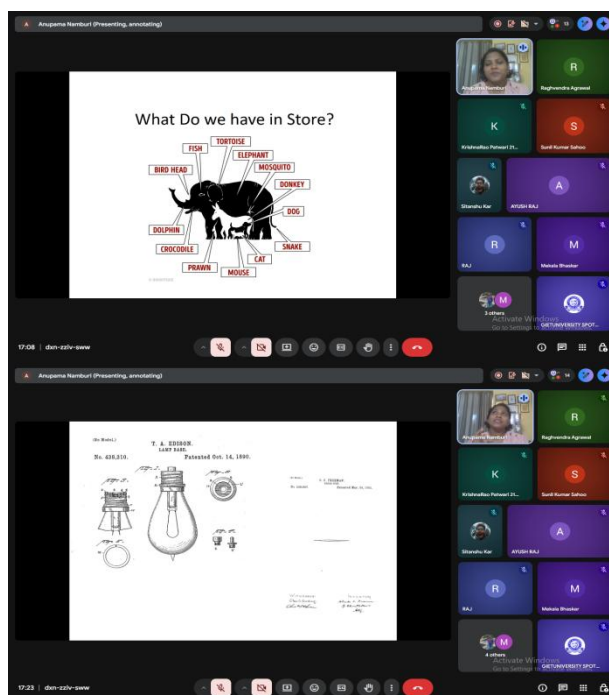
Anupama Namburi (Presenting, annotating)

What Do we have in Store?

TORTOISE
FISH
ELEPHANT
BIRD HEAD
MOSQUITO
DONKEY
DOG
DOLPHIN
CROCODILE
SNAKE
CAT
PRAWN
MOUSE

Anupama Namburi
R
Raghvendra Agrawal
K
Krishnaditya Patwari 21...
S
Sunil Kumar Sahoo
Sitanshu Kar
A
AYUSH RAJ
R
RAJ
M
Mekala Bhaskar
M
3 others
Activate Windows
Go to Settings
GIETUNIVERSITY SPOT...

17:08 | dxn-zziv-sww

Anupama Namburi (Presenting, annotating)

(No Model.)
T. A. EDISON.
LAMP BASE.
No. 438,310.
Patented Oct. 14, 1890.

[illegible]

Anupama Namburi
R
Raghvendra Agrawal
K
Krishnaditya Patwari 21...
S
Sunil Kumar Sahoo
Sitanshu Kar
A
AYUSH RAJ
R
RAJ
M
Mekala Bhaskar
M
4 others
Activate Windows
Go to Settings
GIETUNIVERSITY SPOT...

17:23 | dxn-zziv-sww